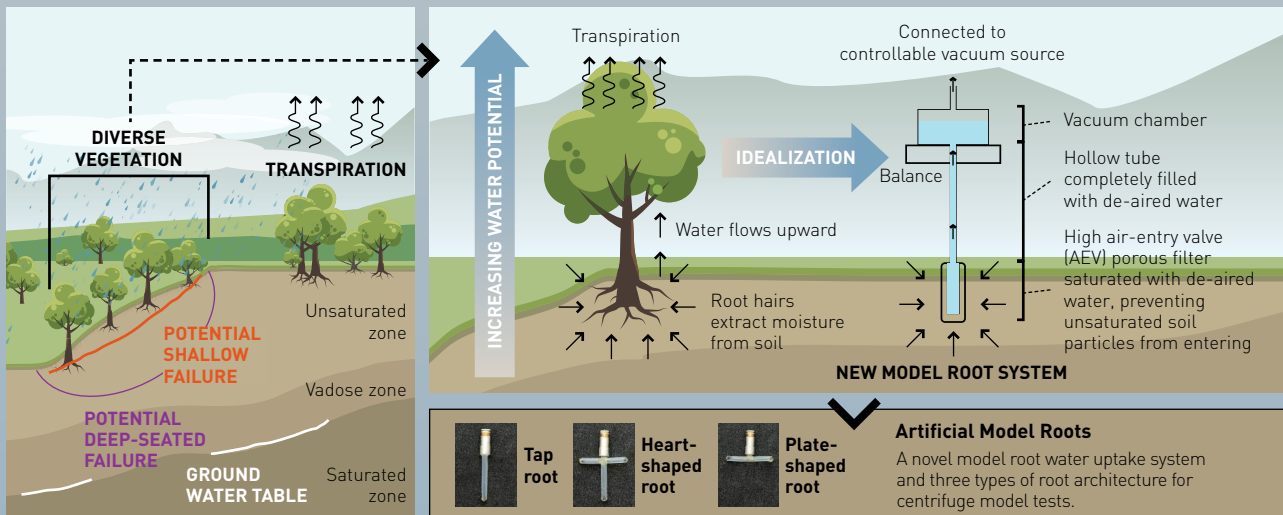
DIVERSE VEGETATION

TRANSPIRATION

Unsaturated zone

POTENTIAL SHALLOW FAILURE

Vadose zone

POTENTIAL DEEP-SEATED FAILURE

GROUND WATER TABLE

Saturated zone

INCREASING WATER POTENTIAL

Transpiration

Water flows upward

Root hairs extract moisture from soil

IDEALIZATION

Connected to controllable vacuum source

Balance

Vacuum chamber

Hollow tube completely filled with de-aired water

High air-entry valve (AEV) porous filter saturated with de-aired water, preventing unsaturated soil particles from entering

NEW MODEL ROOT SYSTEM

Tap root

Heart-shaped root

Plate-shaped root

Artificial Model Roots

A novel model root water uptake system and three types of root architecture for centrifuge model tests.